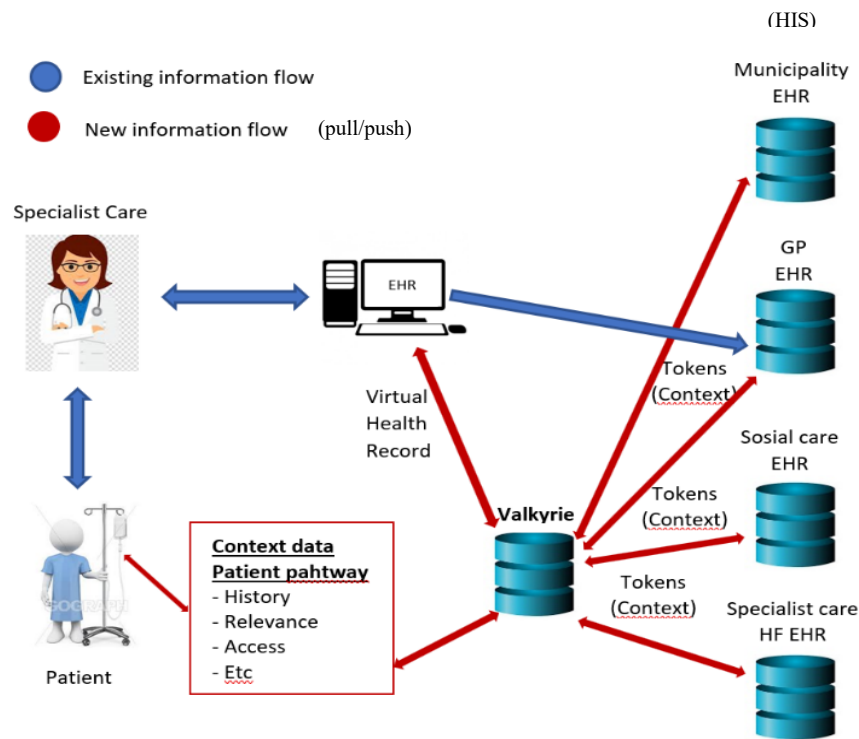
(HIS)

Existing information flow

New information flow (pull/push)

Municipality EHR

Specialist Care

EHR

GP EHR

Tokens (Context)

Virtual Health Record

Sosial care EHR

Tokens (Context)

Valkyrie

Context data
Patient pahtway
- History
- Relevance
- Access
- Etc

Tokens (Context)

Specialist care HF EHR

Patient

SOGRAPH